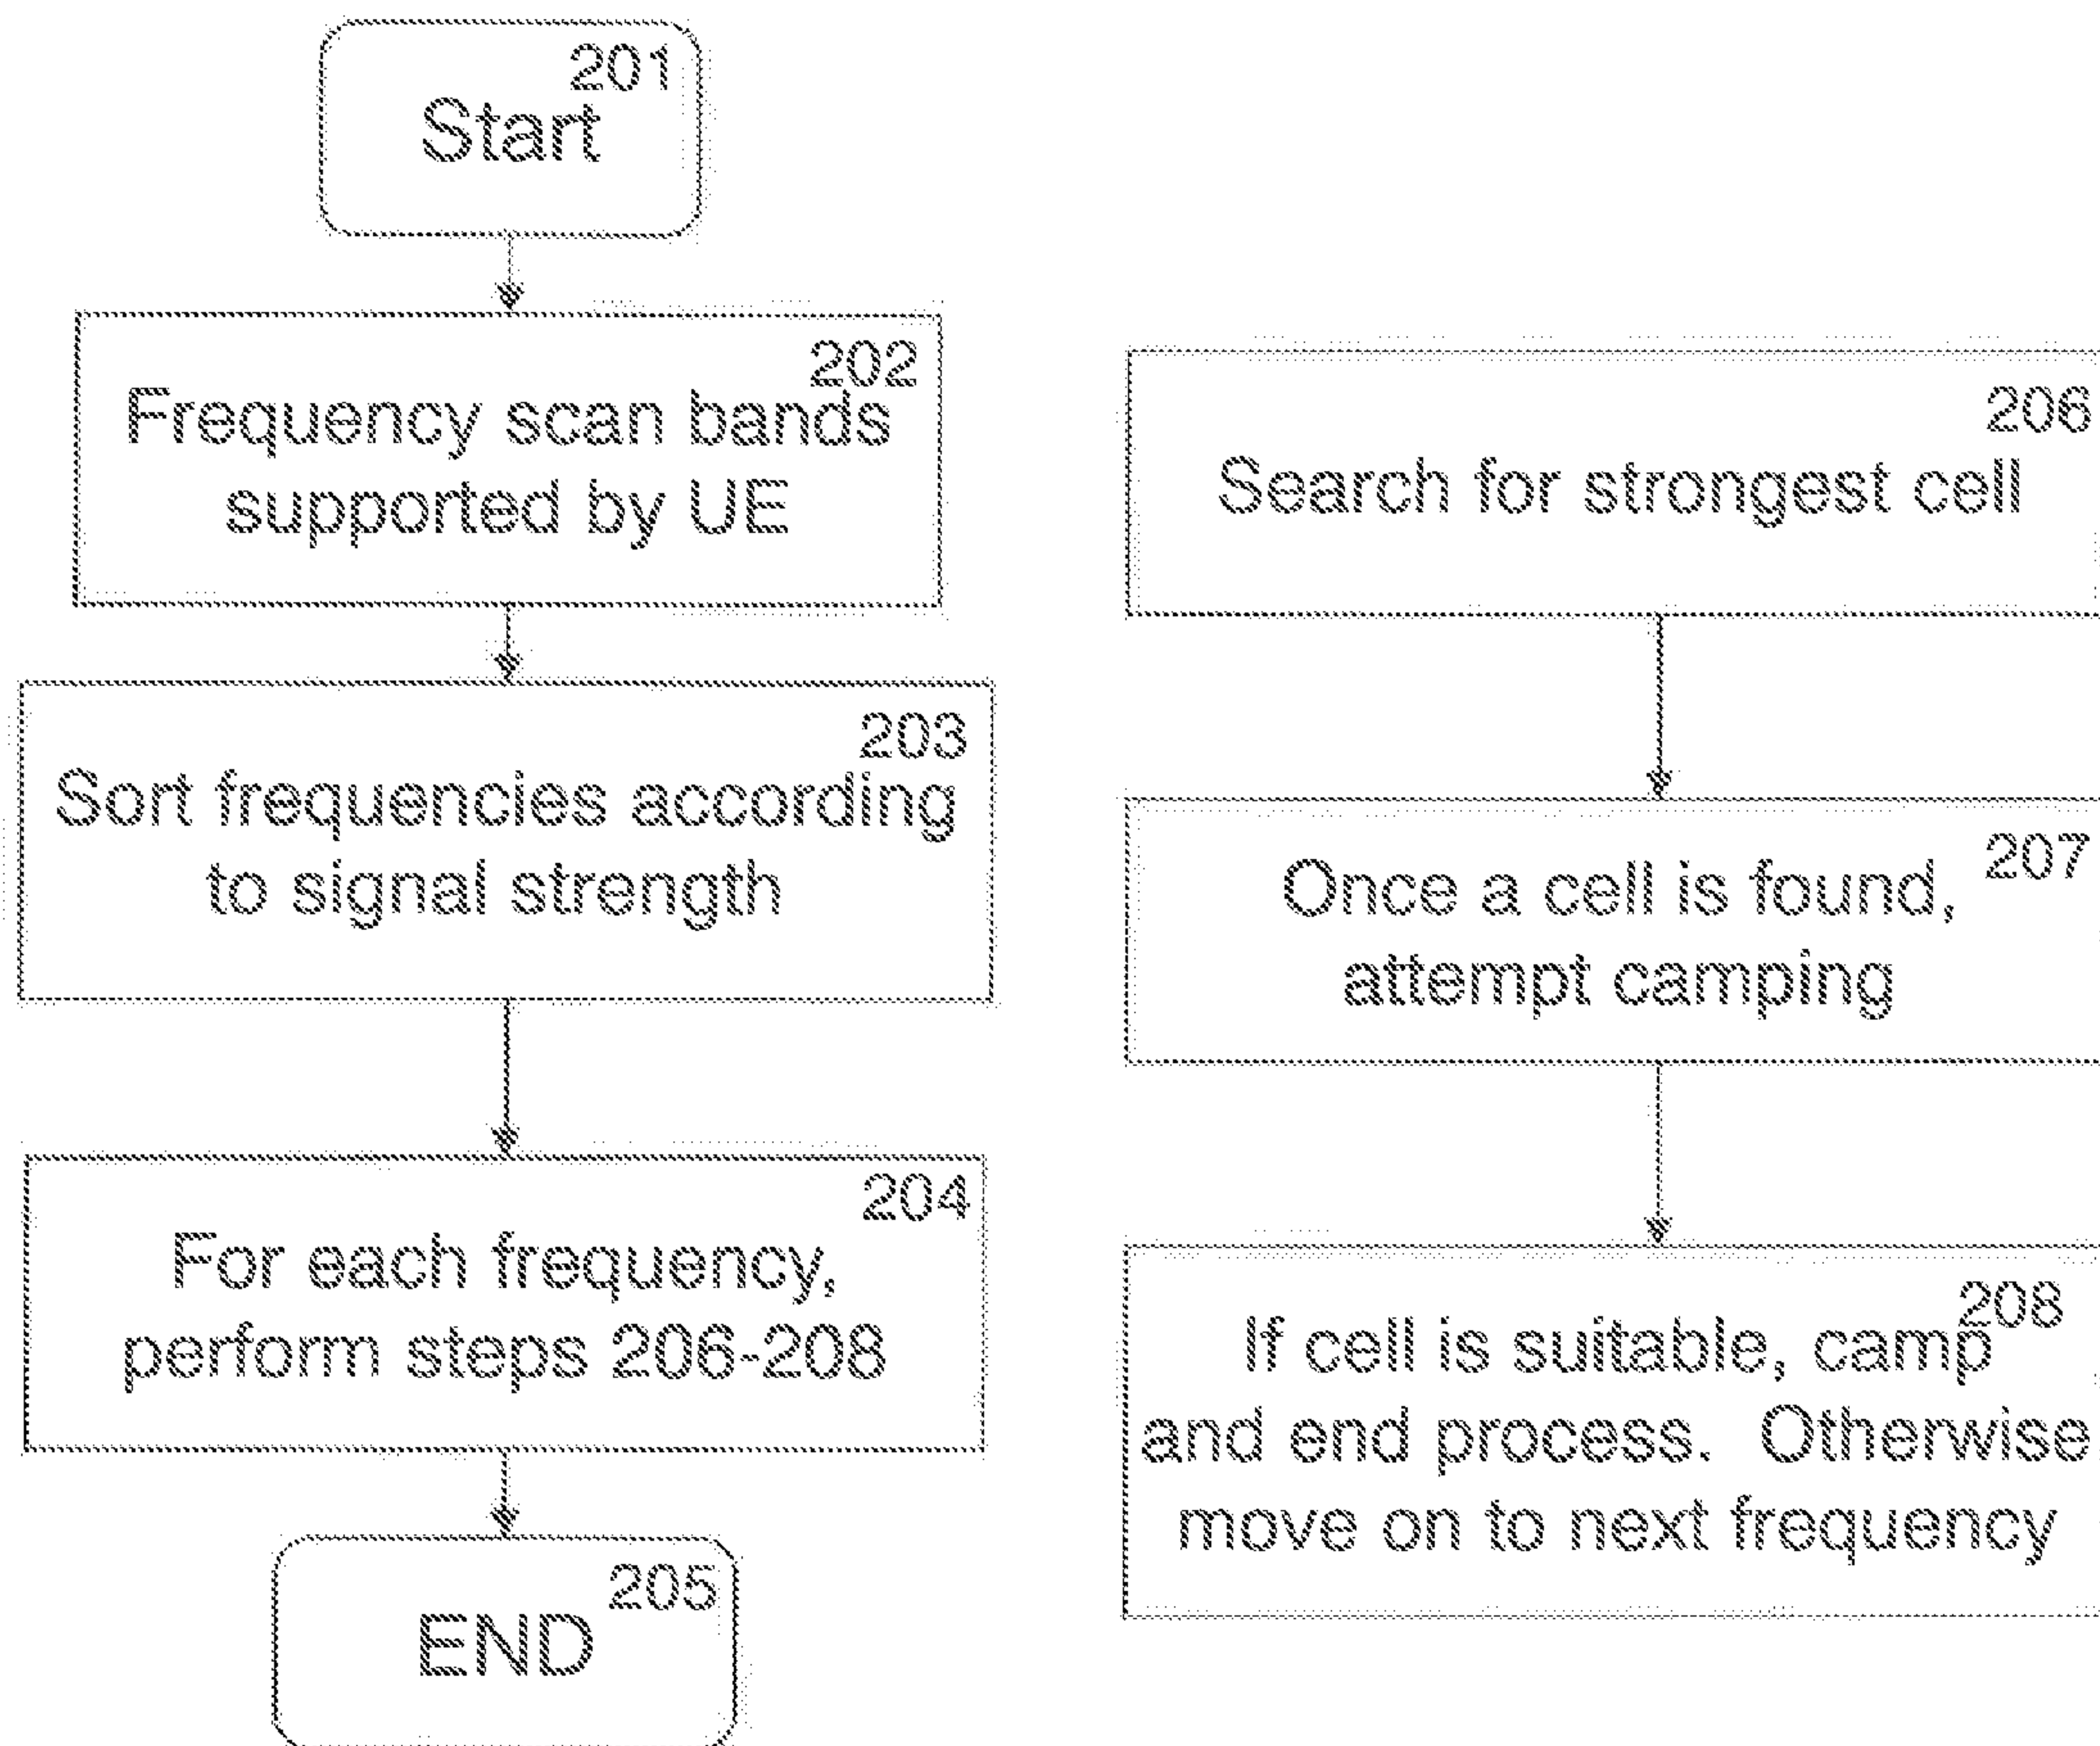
201
Start

202
Frequency scan bands supported by UE

203
Sort frequencies according to signal strength

204
For each frequency, perform steps 206-208

205
END

206
Search for strongest cell

207
Once a cell is found, attempt camping

208
If cell is suitable, camp and end process. Otherwise move on to next frequency